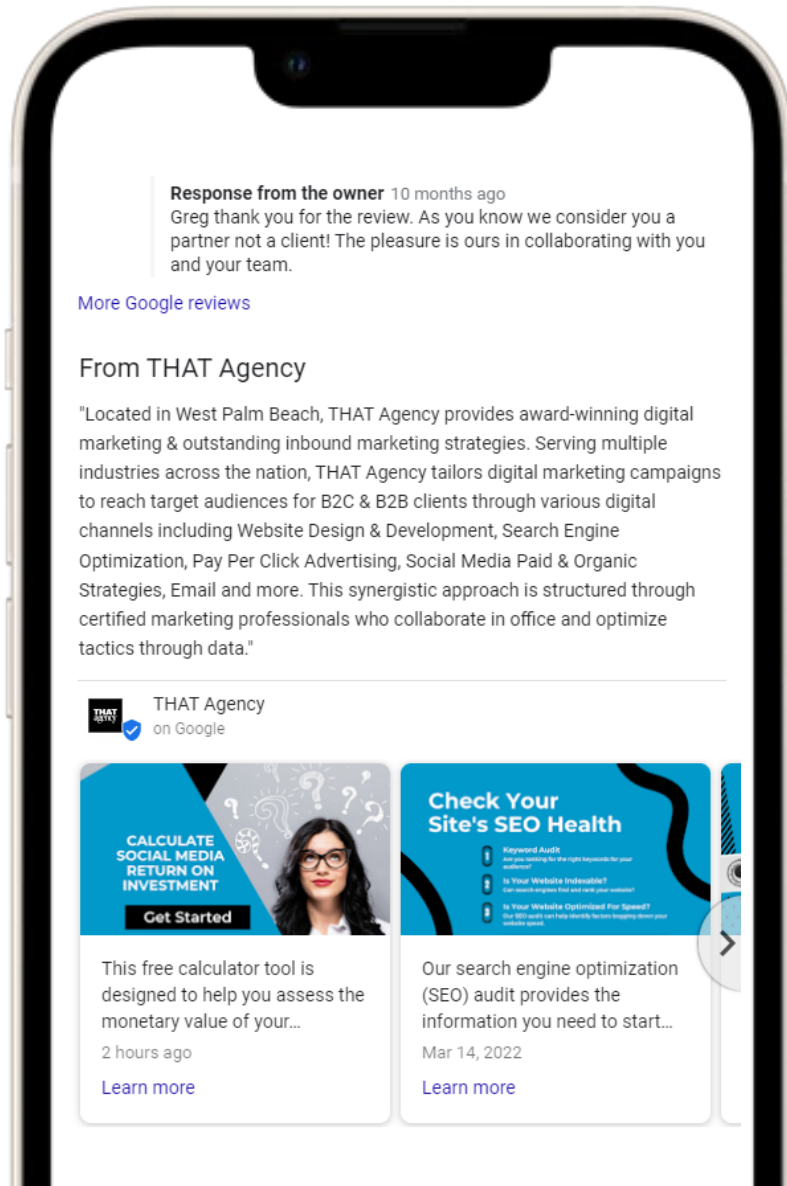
Response from the owner 10 months ago
Greg thank you for the review. As you know we consider you a partner not a client! The pleasure is ours in collaborating with you and your team.

More Google reviews

From THAT Agency

"Located in West Palm Beach, THAT Agency provides award-winning digital marketing & outstanding inbound marketing strategies. Serving multiple industries across the nation, THAT Agency tailors digital marketing campaigns to reach target audiences for B2C & B2B clients through various digital channels including Website Design & Development, Search Engine Optimization, Pay Per Click Advertising, Social Media Paid & Organic Strategies, Email and more. This synergistic approach is structured through certified marketing professionals who collaborate in office and optimize tactics through data."

THAT Agency

THAT Agency
on Google

CALCULATE SOCIAL MEDIA RETURN ON INVESTMENT
Get Started

This free calculator tool is designed to help you assess the monetary value of your...
2 hours ago
Learn more

Check Your Site's SEO Health
1 Keyword Audit
Are you ranking for the right keywords for your audience?
2 Is Your Website Indexable?
Can search engines find and rank your website?
3 Is Your Website Optimized For Speed?
Our SEO audit can help identify factors bogging down your website speed.

Our search engine optimization (SEO) audit provides the information you need to start...
Mar 14, 2022
Learn more